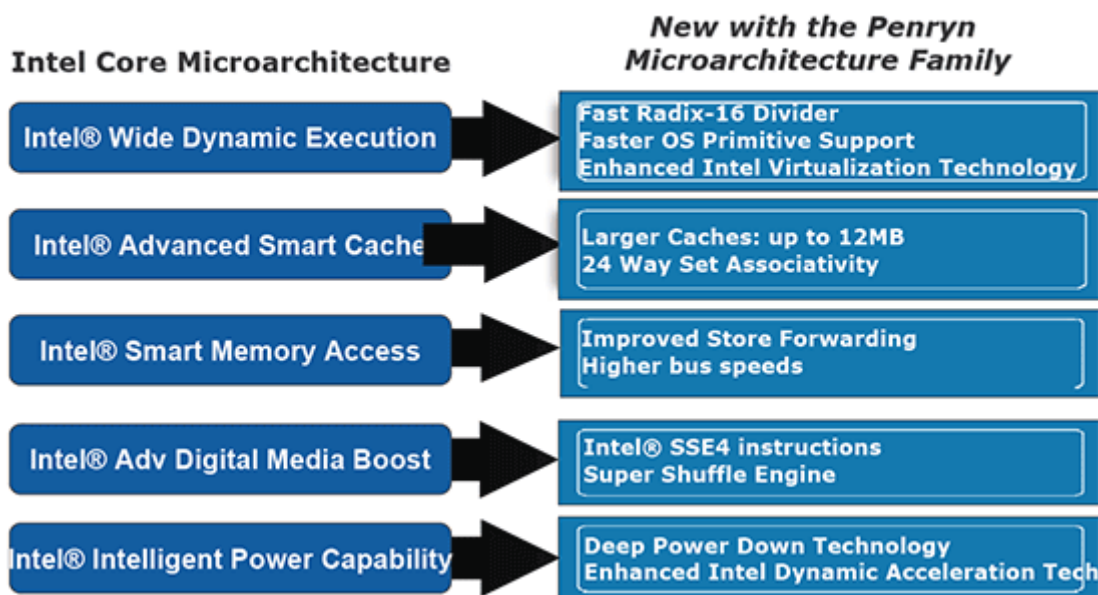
Intel Core Microarchitecture

New with the Penryn Microarchitecture Family

Intel® Wide Dynamic Execution

Fast Radix-16 Divider
Faster OS Primitive Support
Enhanced Intel Virtualization Technology

Intel® Advanced Smart Cache

Larger Caches: up to 12MB
24 Way Set Associativity

Intel® Smart Memory Access

Improved Store Forwarding
Higher bus speeds

Intel® Adv Digital Media Boost

Intel® SSE4 instructions
Super Shuffle Engine

Intel® Intelligent Power Capability

Deep Power Down Technology
Enhanced Intel Dynamic Acceleration Tech